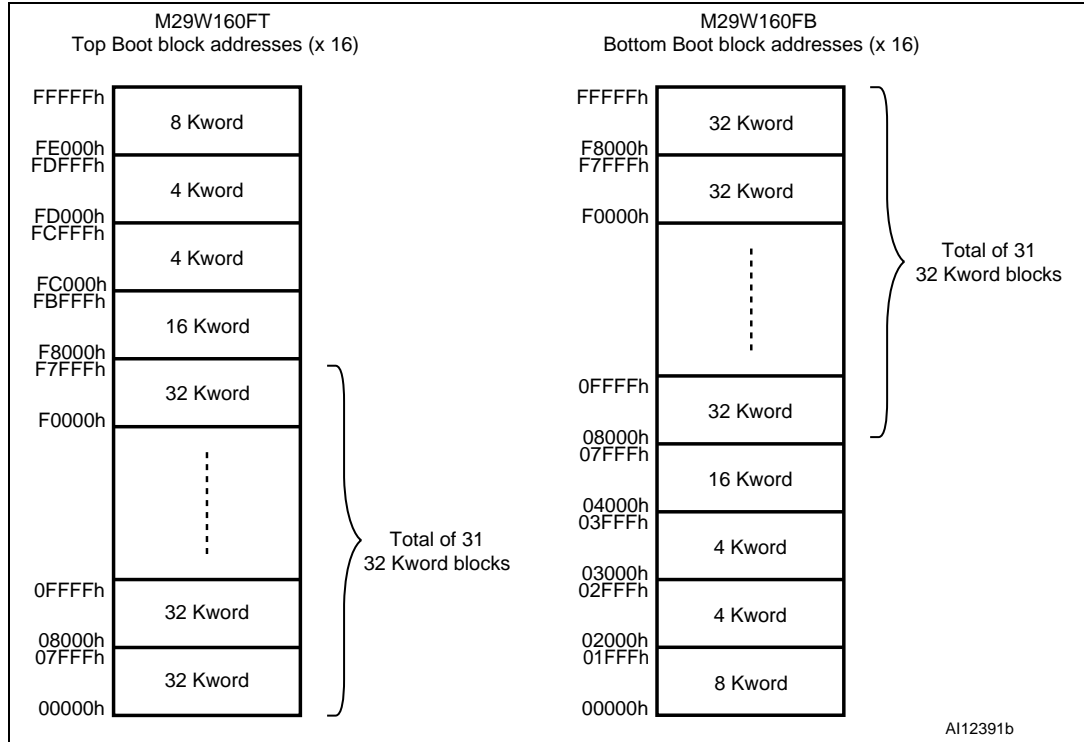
M29W160FT
Top Boot block addresses (x 16)

FFFFFh
8 Kword
FE000h
FDFFFh
4 Kword
FD000h
FCFFFh
4 Kword
FC000h
FBFFFh
16 Kword
F8000h
F7FFFh
32 Kword
F0000h
0FFFFh
32 Kword
08000h
07FFFh
32 Kword
00000h

Total of 31
32 Kword blocks

M29W160FB
Bottom Boot block addresses (x 16)

FFFFFh
32 Kword
F8000h
F7FFFh
32 Kword
F0000h
0FFFFh
32 Kword
08000h
07FFFh
16 Kword
04000h
03FFFh
4 Kword
03000h
02FFFh
4 Kword
02000h
01FFFh
8 Kword
00000h

Total of 31
32 Kword blocks

AI12391b